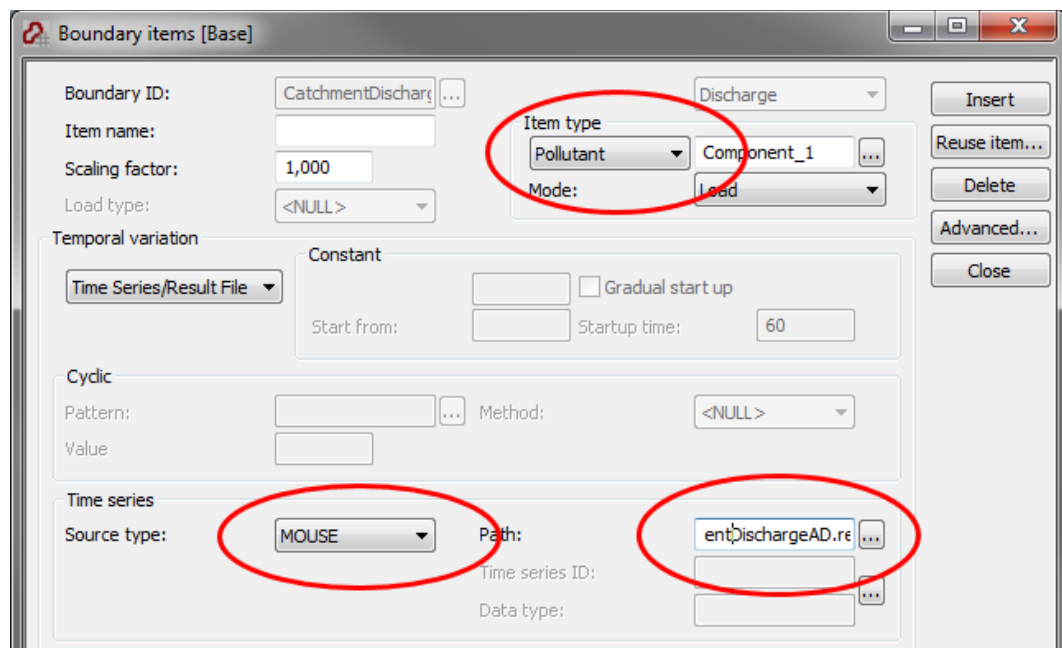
Boundary items [Base]

Boundary ID: CatchmentDischarg ...
Discharge
Item name:
Scaling factor: 1,000
Load type: <NULL>

Item type
Pollutant
Component_1 ...
Mode: Load

Insert
Reuse item...
Delete
Advanced...
Close

Temporal variation
Time Series/Result File
Constant
Gradual start up
Start from:
Startup time: 60

Cyclic
Pattern: ...
Method: <NULL>
Value

Time series
Source type: MOUSE
Path: entDischargeAD.re ...
Time series ID:
Data type: ...